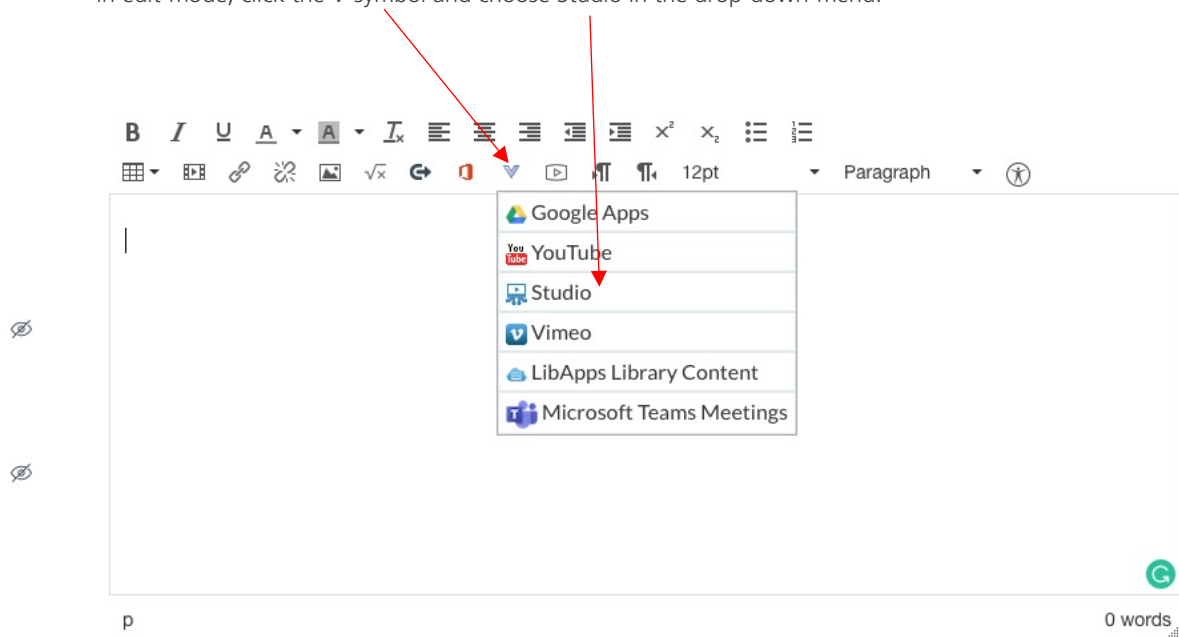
In edit mode, click the V symbol and choose Studio in the drop-down menu.

B I U A A $T_x$ $x^2$ $x_2$

12pt Paragraph

Google Apps
YouTube
Studio
Vimeo
LibApps Library Content
Microsoft Teams Meetings

p

0 words